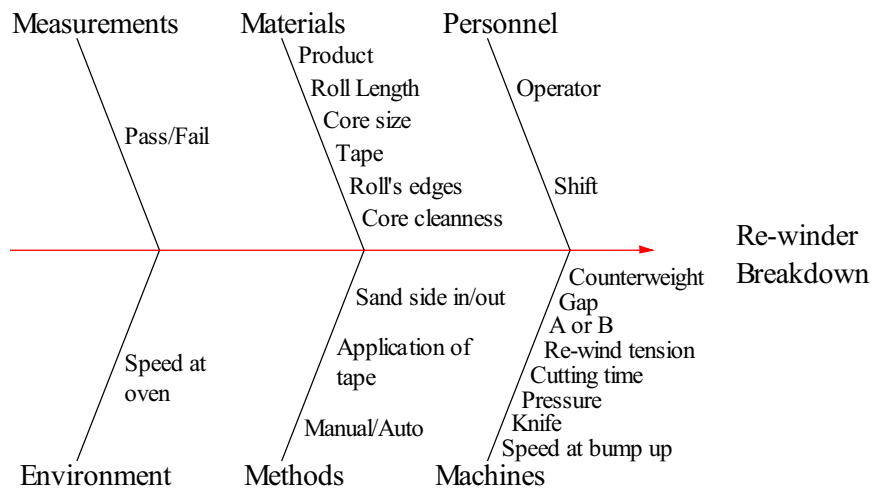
Measurements

Pass/Fail

Materials

Product
Roll Length
Core size
Tape
Roll's edges
Core cleanness

Personnel

Operator

Shift

Re-winder Breakdown

Speed at oven

Environment

Sand side in/out

Application of tape

Manual/Auto

Methods

Counterweight
Gap
A or B
Re-wind tension
Cutting time
Pressure
Knife
Speed at bump up

Machines